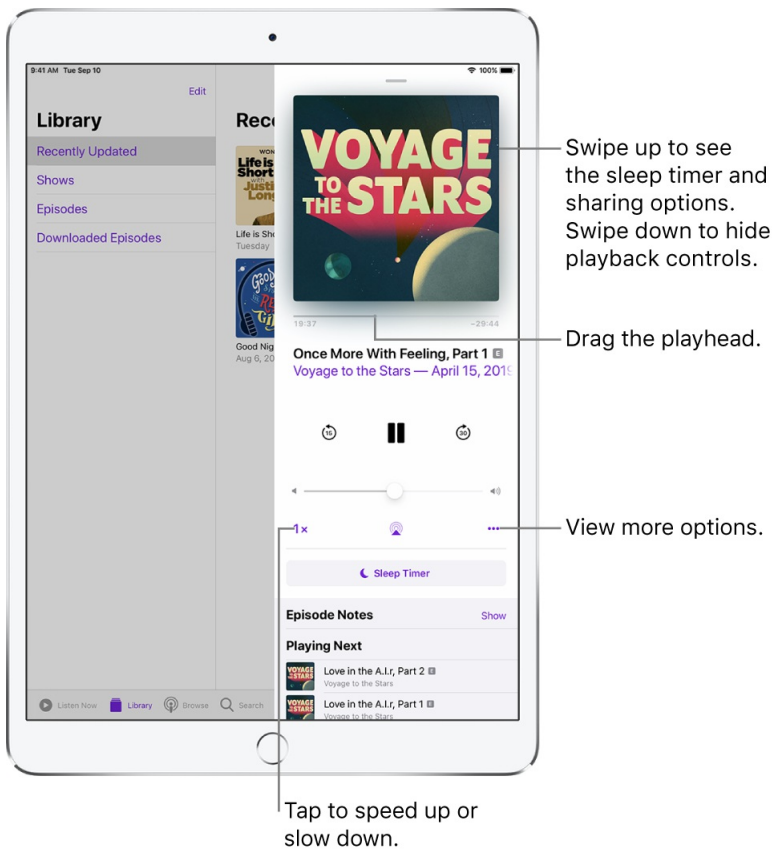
9:41 AM Tue Sep 10

100%

Edit

Library

Recently Updated

Shows

Episodes

Downloaded Episodes

Rece

Life is Short with Justin Long

Life is Sho

Tuesday

Good Nig

Aug 6, 20

VOYAGE TO THE STARS

Swipe up to see the sleep timer and sharing options. Swipe down to hide playback controls.

19:37

−29:44

Drag the playhead.

Once More With Feeling, Part 1 E

Voyage to the Stars — April 15, 2019

15

30

1×

View more options.

Sleep Timer

Episode Notes

Show

Playing Next

Love in the A.I.r, Part 2 E

Voyage to the Stars

Love in the A.I.r, Part 1 E

Voyage to the Stars

Listen Now

Library

Browse

Search

Tap to speed up or slow down.